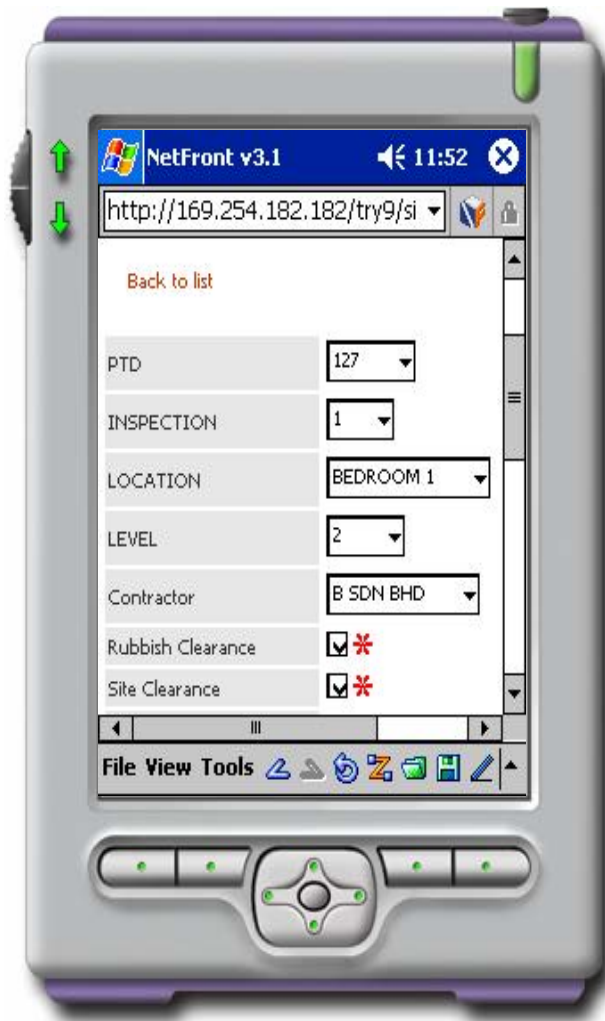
NetFront v3.1 11:52

http://169.254.182.182/try9/si

Back to list

| | |
|---|---|
| PTD | 127 |
| INSPECTION | 1 |
| LOCATION | BEDROOM 1 |
| LEVEL | 2 |
| Contractor | B SDN BHD |
| Rubbish Clearance | * |
| Site Clearance | * |

File View Tools